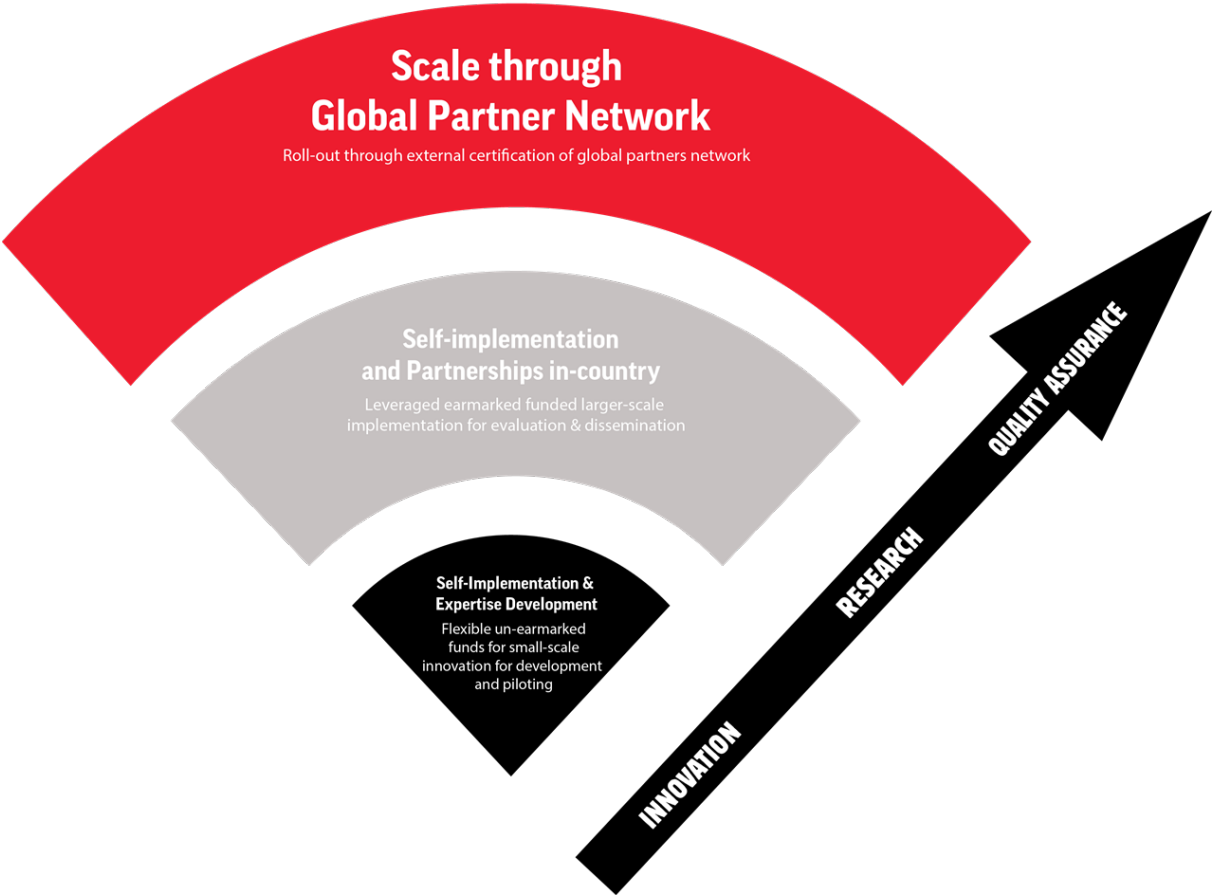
Scale through Global Partner Network

Roll-out through external certification of global partners network

Self-implementation and Partnerships in-country

Leveraged earmarked funded larger-scale implementation for evaluation & dissemination

Self-Implementation & Expertise Development

Flexible un-earmarked funds for small-scale innovation for development and piloting

INNOVATION

RESEARCH

QUALITY ASSURANCE